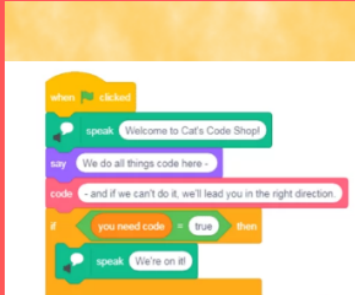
when clicked

speak Welcome to Cat's Code Shop!

say We do all things code here -

code - and if we can't do it, we'll lead you in the right direction.

if you need code = true then

speak We're on it!